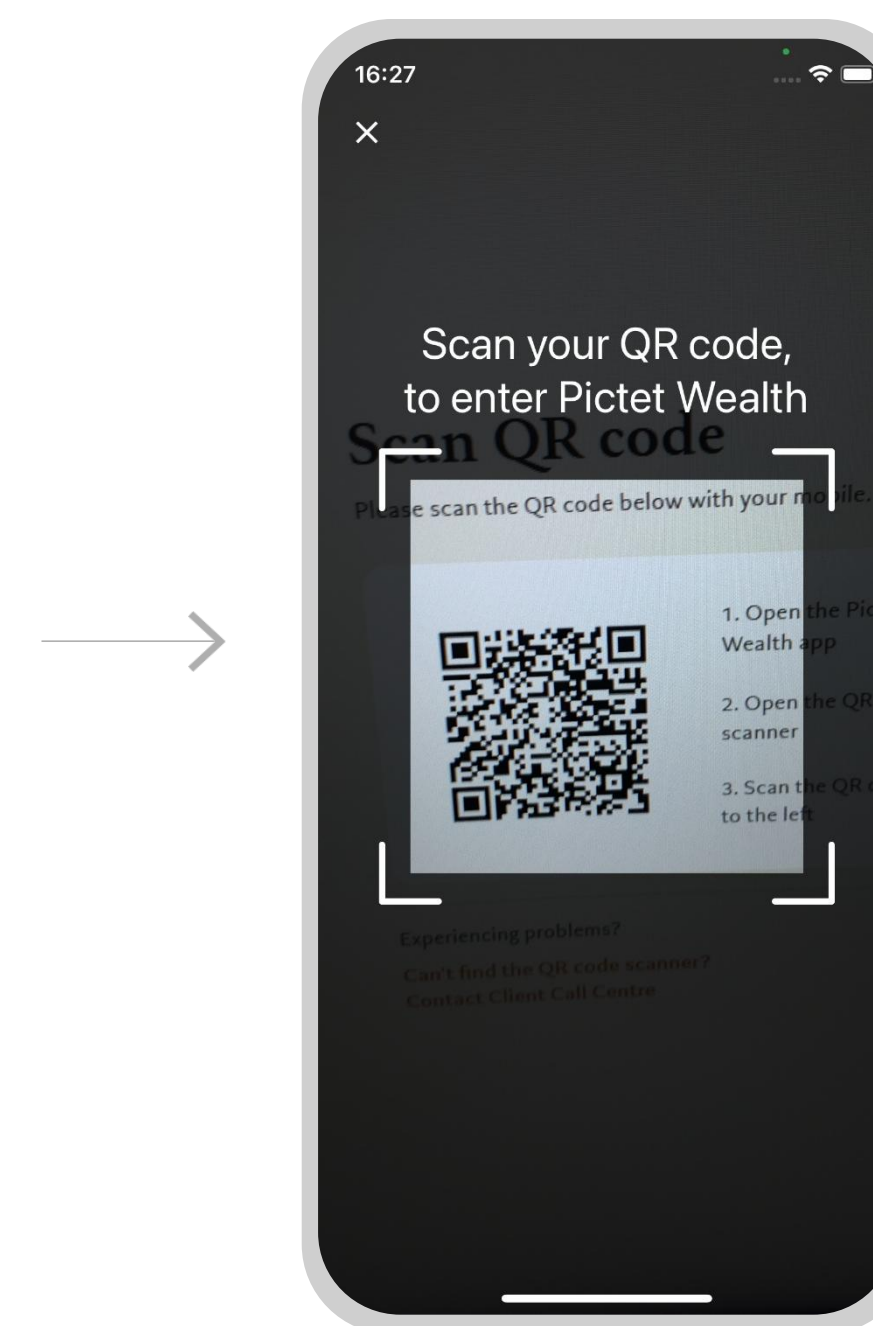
16:27

×

Scan your QR code, to enter Pictet Wealth

Scan QR code

Please scan the QR code below with your mobile.

1. Open the Pic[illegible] Wealth app

2. Open the QR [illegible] scanner

3. Scan the QR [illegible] to the left

Experiencing problems?

Can't find the QR code scanner?

Contact Client Call Centre